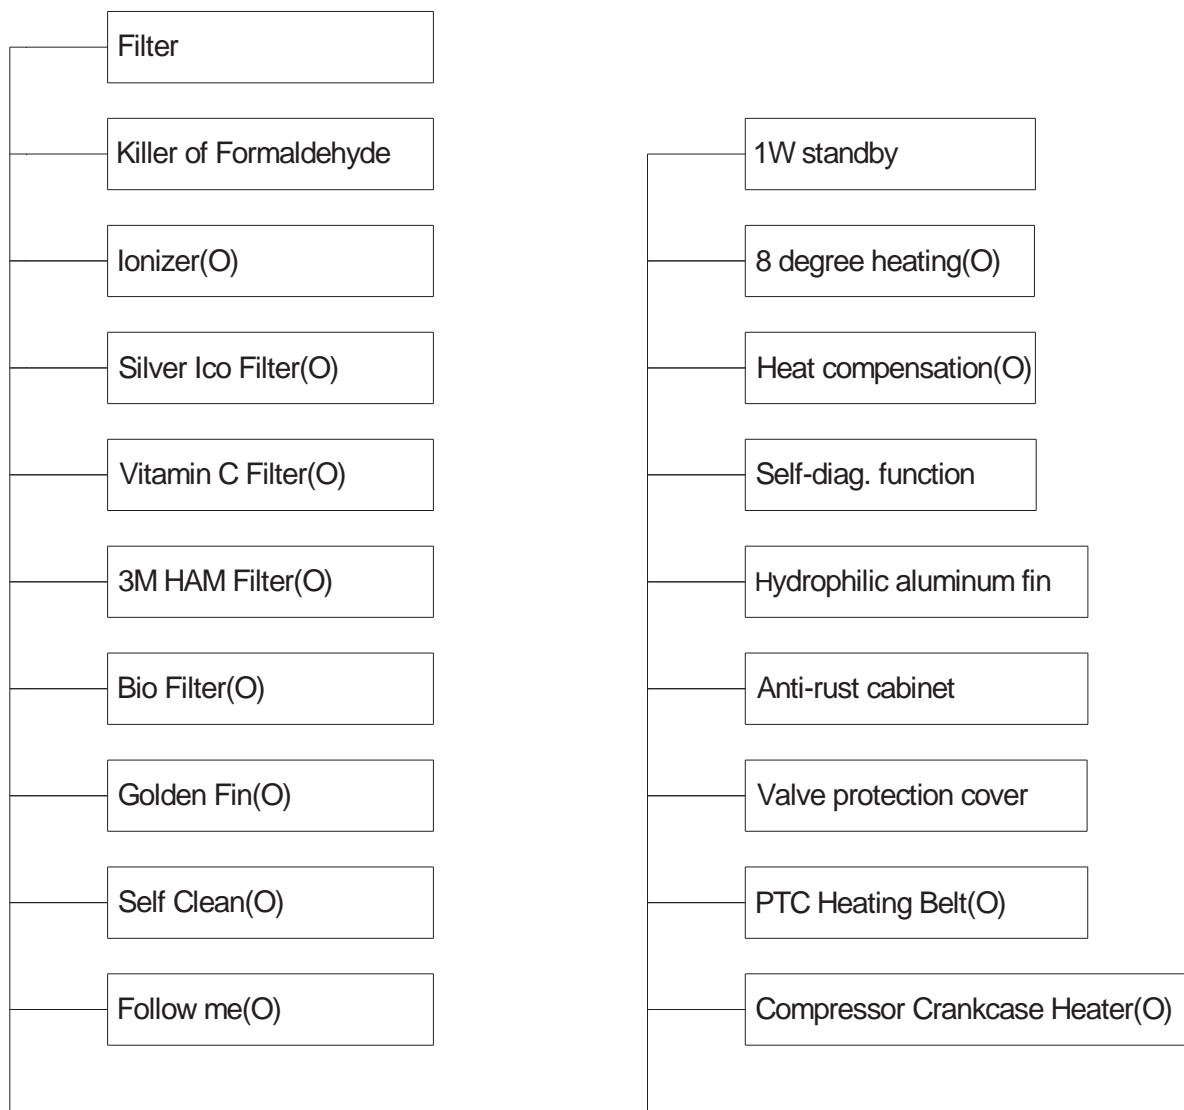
Filter

Killer of Formaldehyde

Ionizer(O)

Silver Ico Filter(O)

Vitamin C Filter(O)

3M HAM Filter(O)

Bio Filter(O)

Golden Fin(O)

Self Clean(O)

Follow me(O)

1W standby

8 degree heating(O)

Heat compensation(O)

Self-diag. function

Hydrophilic aluminum fin

Anti-rust cabinet

Valve protection cover

PTC Heating Belt(O)

Compressor Crankcase Heater(O)